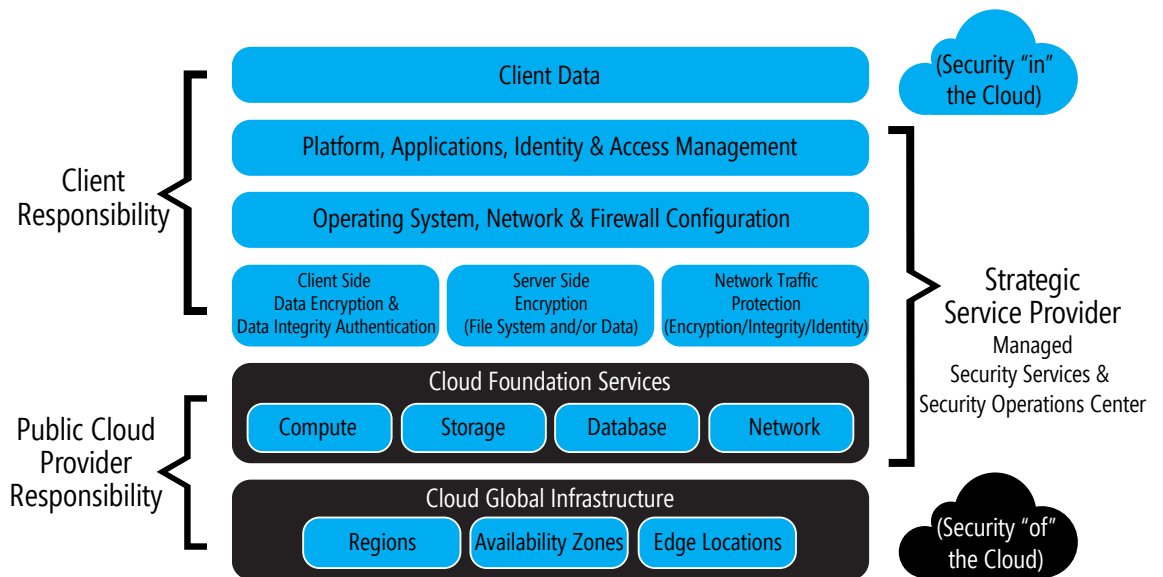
Client Data

(Security “in” the Cloud)

Platform, Applications, Identity & Access Management

Client Responsibility

Operating System, Network & Firewall Configuration

Client Side Data Encryption & Data Integrity Authentication

Server Side Encryption (File System and/or Data)

Network Traffic Protection (Encryption/Integrity/Identity)

Strategic Service Provider
Managed Security Services & Security Operations Center

Cloud Foundation Services

Compute

Storage

Database

Network

Public Cloud Provider Responsibility

Cloud Global Infrastructure

Regions

Availability Zones

Edge Locations

(Security “of” the Cloud)